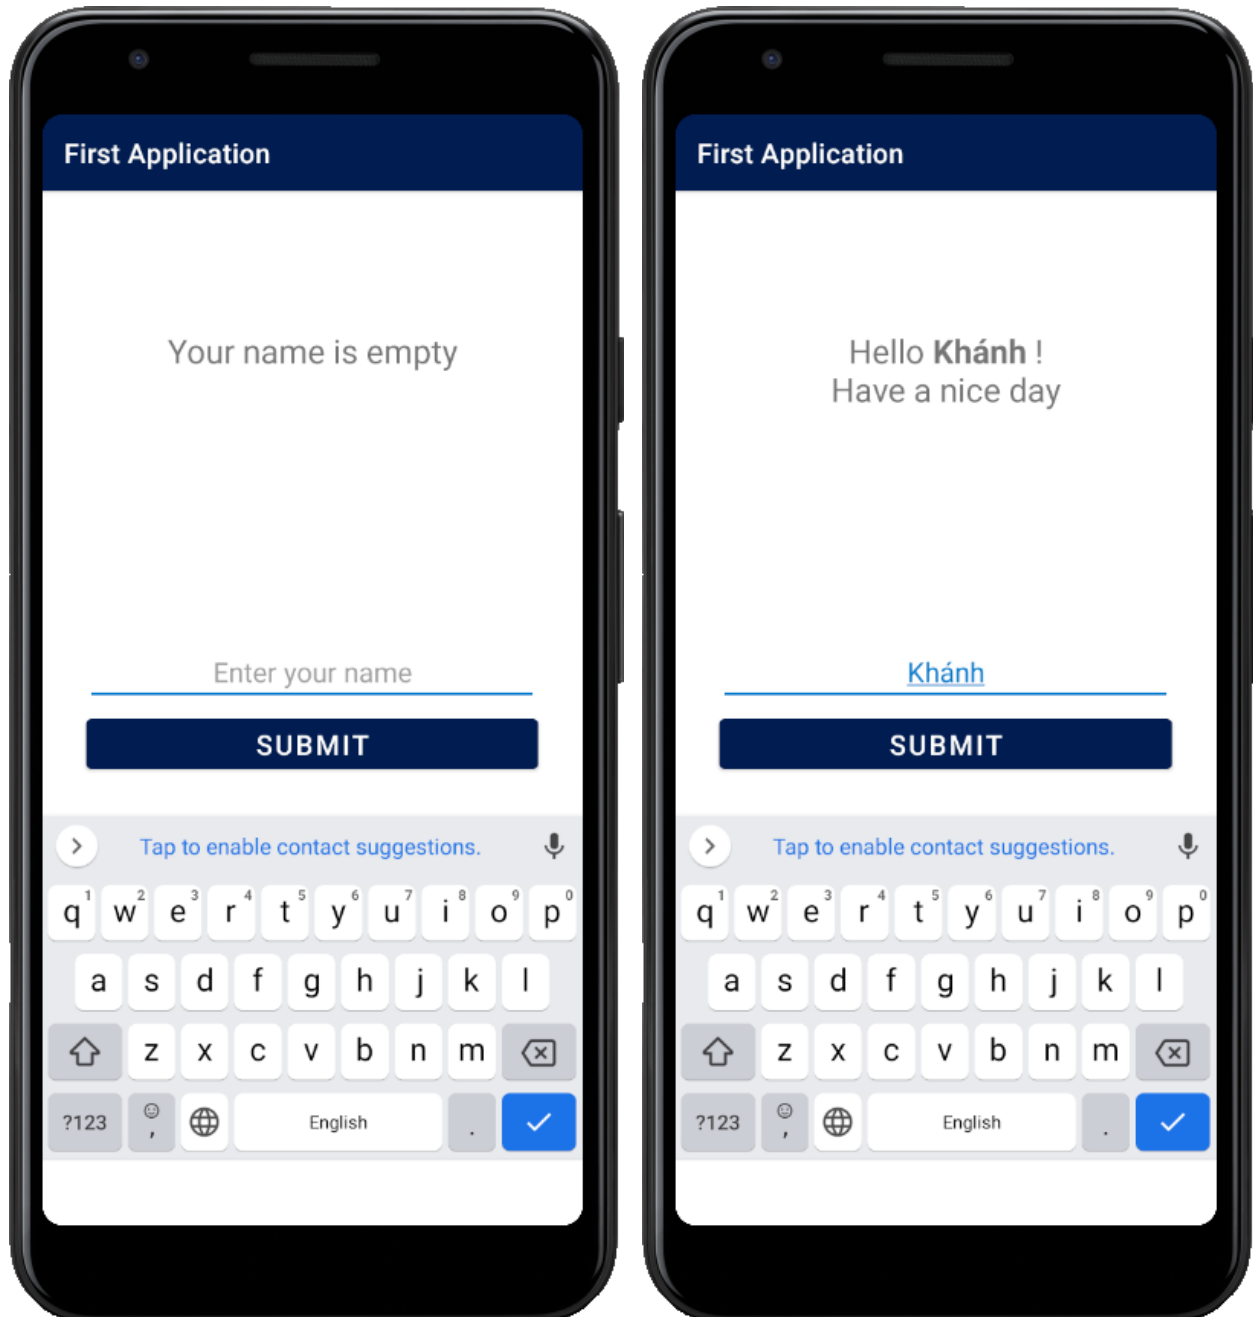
First Application

Your name is empty

Enter your name

SUBMIT

Tap to enable contact suggestions.

q 1 w 2 e 3 r 4 t 5 y 6 u 7 i 8 o 9 p 0
a s d f g h j k l
z x c v b n m
?123 , English .

First Application

Hello **Khánh** !
Have a nice day

Khánh

SUBMIT

Tap to enable contact suggestions.

q 1 w 2 e 3 r 4 t 5 y 6 u 7 i 8 o 9 p 0
a s d f g h j k l
z x c v b n m
?123 , English .